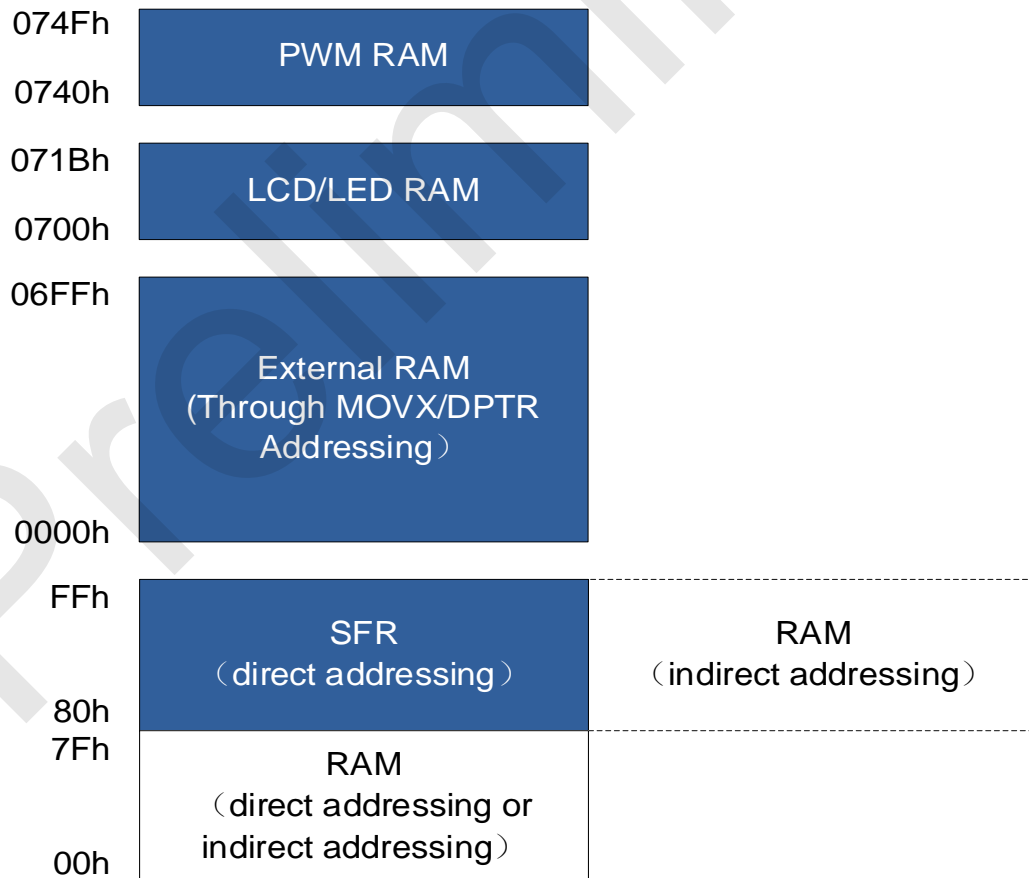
074Fh

PWM RAM

0740h

071Bh

LCD/LED RAM

0700h

06FFh

External RAM (Through MOVX/DPTR Addressing）

0000h

FFh

SFR （direct addressing）

RAM （indirect addressing）

80h

7Fh

RAM （direct addressing or indirect addressing）

00h

Preliminary